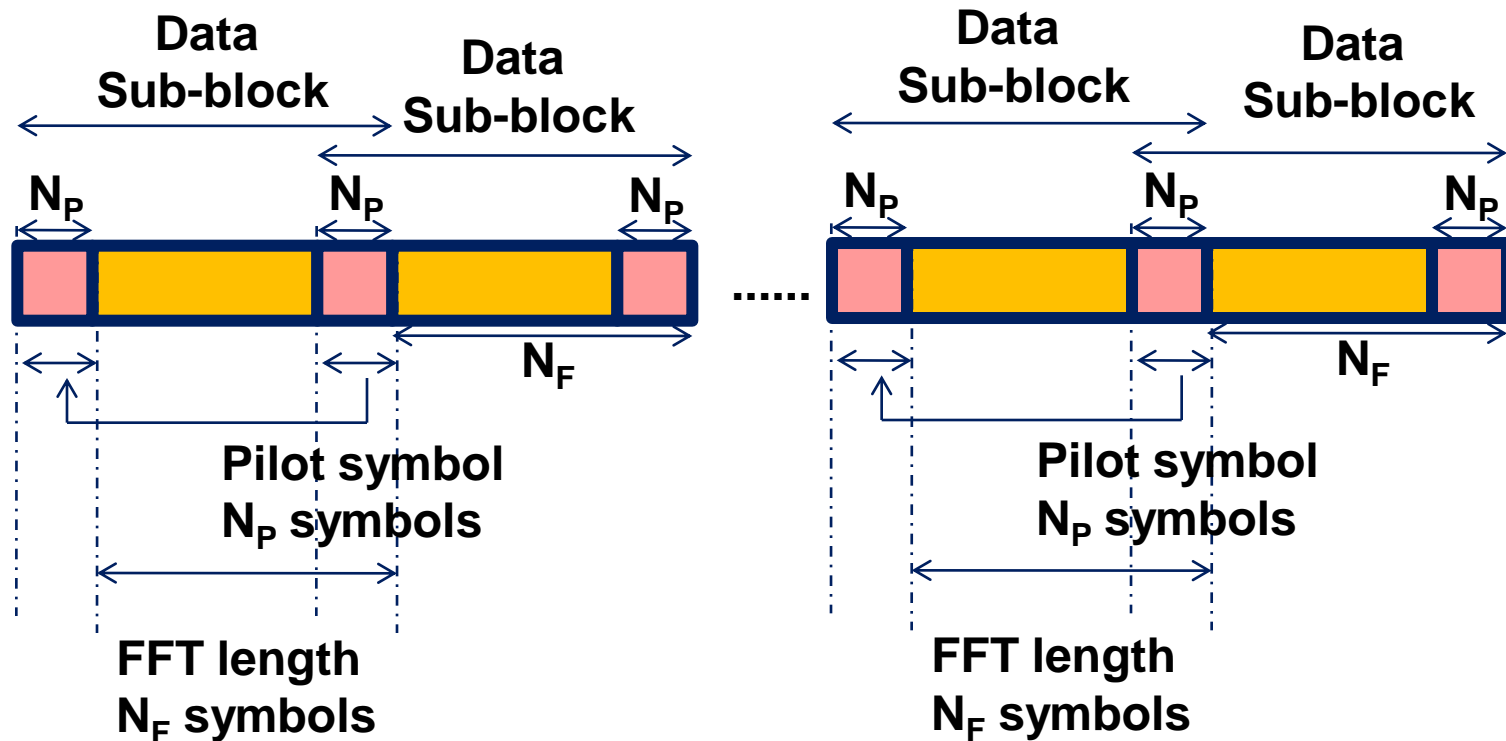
Data Sub-block

Data Sub-block

$N_P$ $N_P$ $N_P$

......

$N_F$

Pilot symbol
$N_P$ symbols

FFT length
$N_F$ symbols

Data Sub-block

Data Sub-block

$N_P$ $N_P$ $N_P$

$N_F$

Pilot symbol
$N_P$ symbols

FFT length
$N_F$ symbols